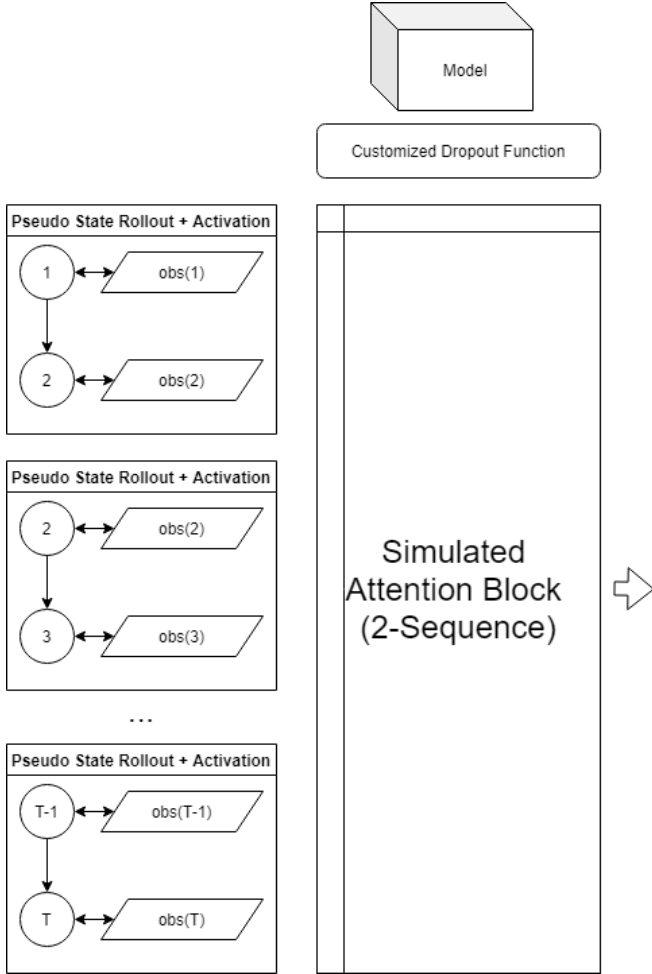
Model

Customized Dropout Function

Pseudo State Rollout + Activation

1

obs(1)

2

obs(2)

Pseudo State Rollout + Activation

2

obs(2)

3

obs(3)

...

Pseudo State Rollout + Activation

T-1

obs(T-1)

T

obs(T)

Simulated Attention Block (2-Sequence)